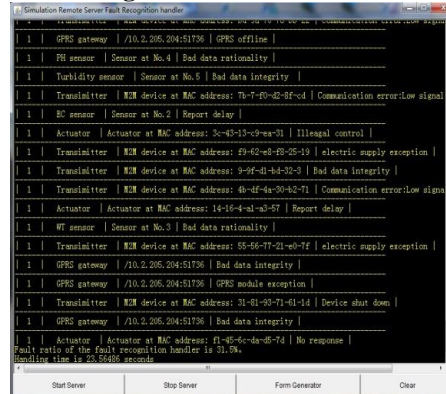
Simulation Remote Server Fault Recognition handler

| 1 | Transimitter | M2M device at MAC address: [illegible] | Communication error:Low signal

| 1 | GPRS gateway | /10.2.205.204:51736 | GPRS offline |

| 1 | PH sensor | Sensor at No.4 | Bad data rationality |

| 1 | Turbidity sensor | Sensor at No.5 | Bad data integrity |

| 1 | Transimitter | M2M device at MAC address: 7b-7f-f0-d2-8f-cd | Communication error:Low signal

| 1 | EC sensor | Sensor at No.2 | Report delay |

| 1 | Actuator | Actuator at MAC address: 3c-43-13-c9-ea-31 | Illeagal control |

| 1 | Transimitter | M2M device at MAC address: f9-62-e8-f8-25-19 | electric supply exception |

| 1 | Transimitter | M2M device at MAC address: 9-9f-d1-b4-32-3 | Bad data integrity |

| 1 | Transimitter | M2M device at MAC address: 4b-df-4a-30-b2-71 | Communication error:Low signal

| 1 | Actuator | Actuator at MAC address: 14-16-4-a1-a3-57 | Report delay |

| 1 | WT sensor | Sensor at No.3 | Bad data rationality |

| 1 | Transimitter | M2M device at MAC address: 55-56-77-21-e0-7f | electric supply exception |

| 1 | GPRS gateway | /10.2.205.204:51736 | Bad data integrity |

| 1 | GPRS gateway | /10.2.205.204:51736 | GPRS module exception |

| 1 | Transimitter | M2M device at MAC address: 31-81-93-71-61-1d | Device shut down |

| 1 | GPRS gateway | /10.2.205.204:51736 | Bad data integrity |

| 1 | Actuator | Actuator at MAC address: f1-45-6c-da-d5-7d | No response |
Fault ratio of the fault recognition handler is 31.5%.
Handling time is 23.56486 seconds

Start Server | Stop Server | Form Generator | Clear